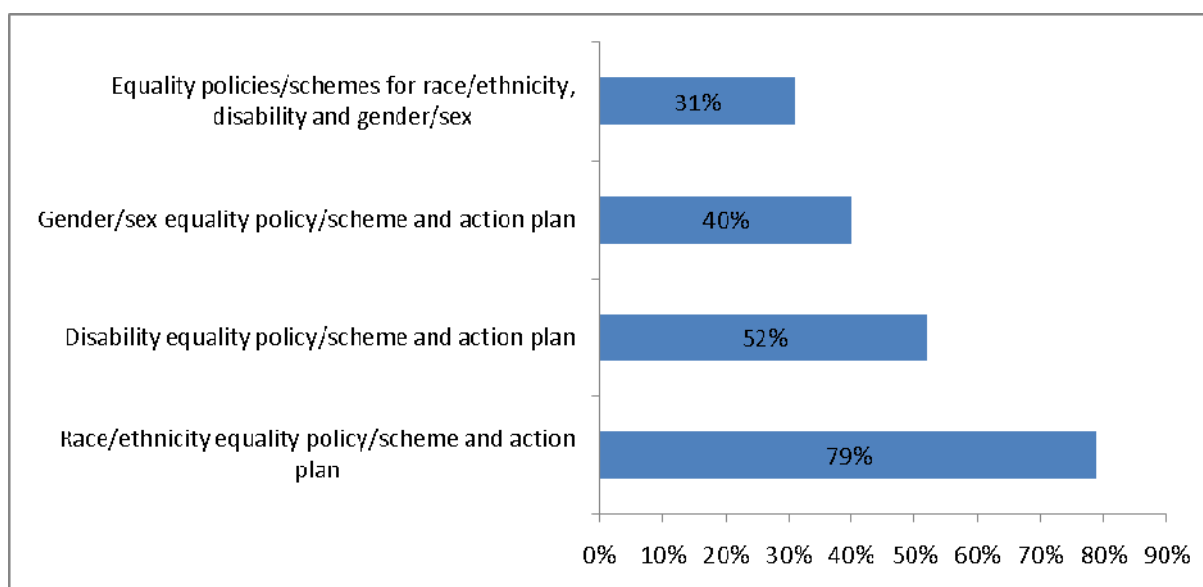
Equality policies/schemes for race/ethnicity, disability and gender/sex

31%

Gender/sex equality policy/scheme and action plan

40%

Disability equality policy/scheme and action plan

52%

Race/ethnicity equality policy/scheme and action plan

79%

0% 10% 20% 30% 40% 50% 60% 70% 80% 90%